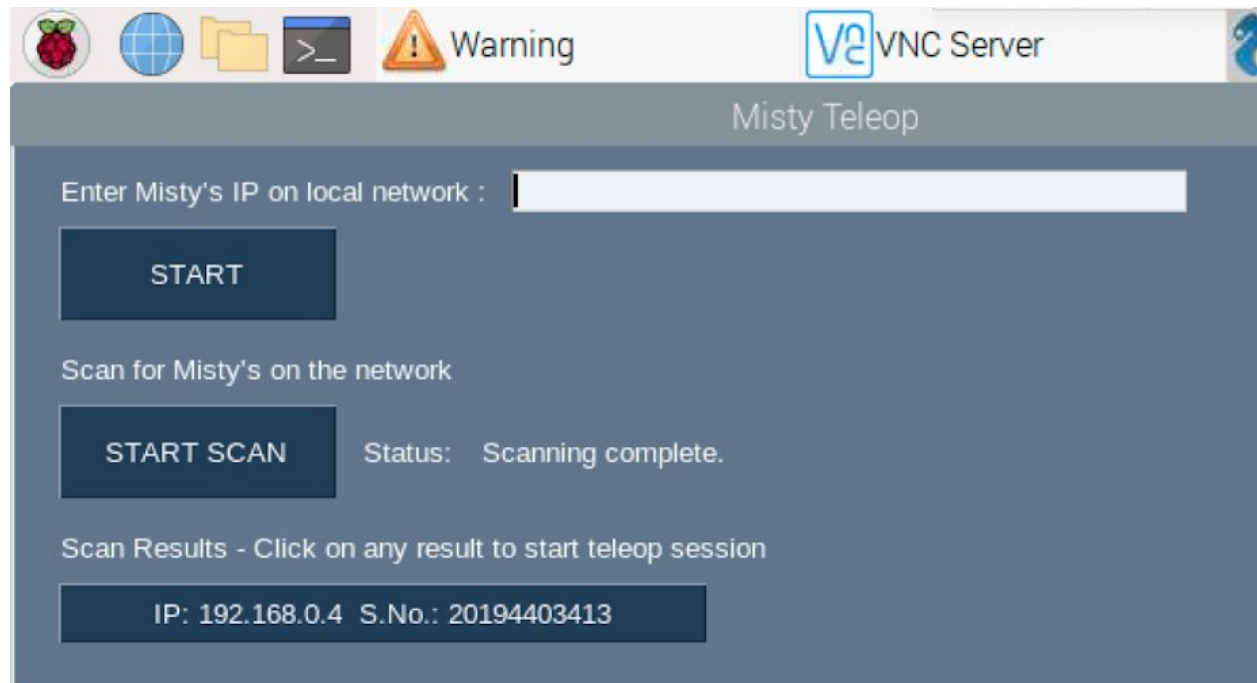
Warning

VNC Server

Misty Teleop

Enter Misty's IP on local network :

START

Scan for Misty's on the network

START SCAN

Status: Scanning complete.

Scan Results - Click on any result to start teleop session

IP: 192.168.0.4 S.No.: 20194403413